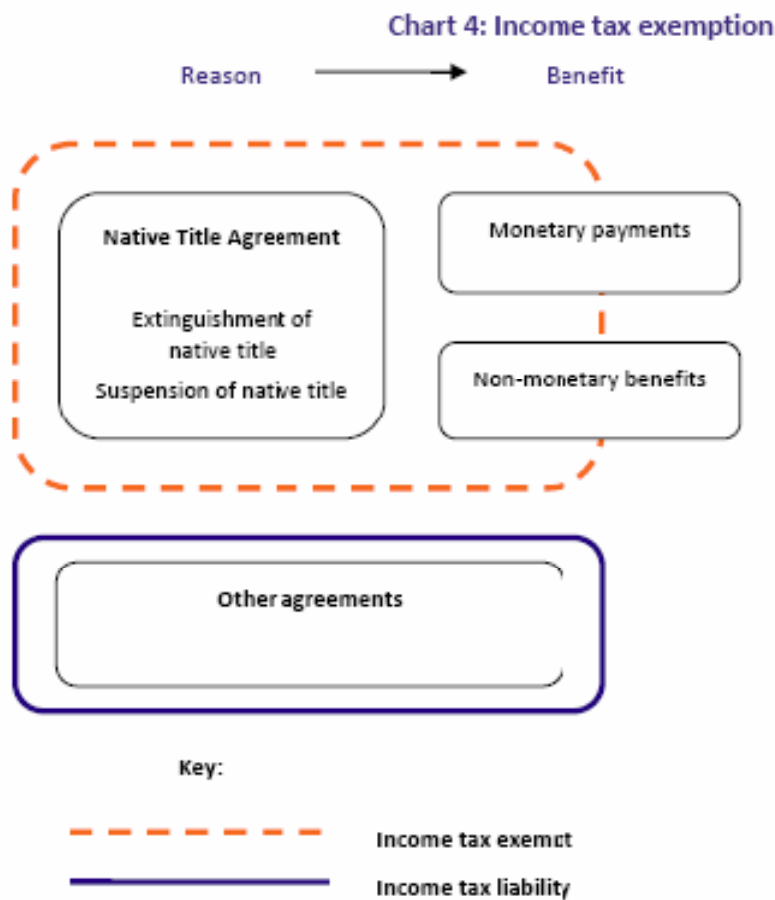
Chart 4: Income tax exemption

Reason Benefit

Native Title Agreement

Extinguishment of native title

Suspension of native title

Monetary payments

Non-monetary benefits

Other agreements

Key:

Income tax exemct

Income tax liability